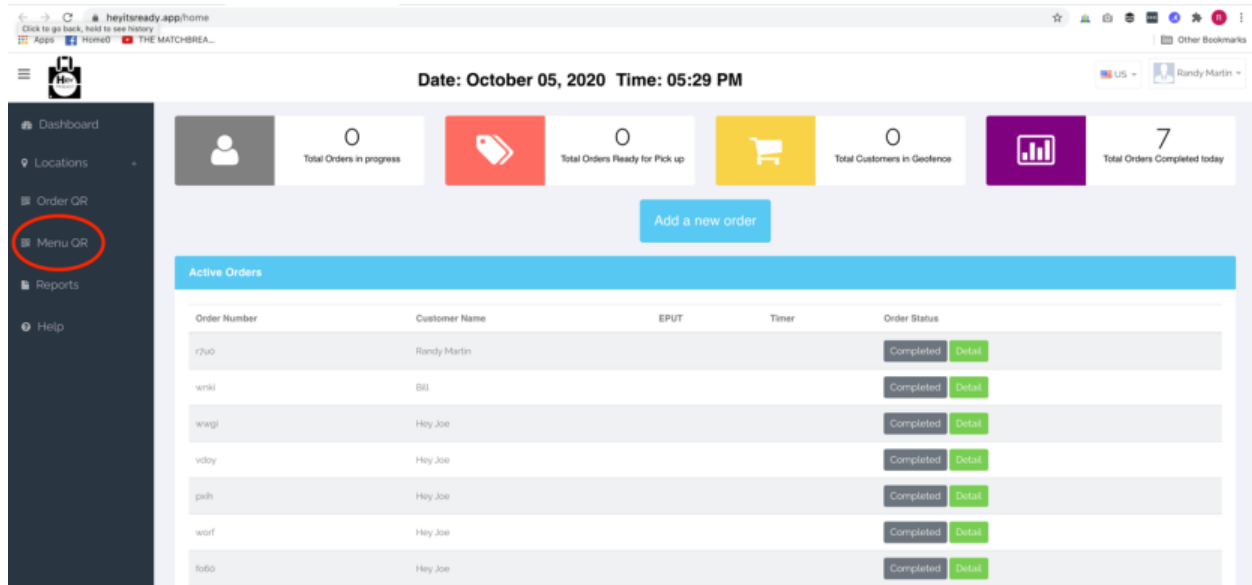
heyitsready.app/home
Click to go back, hold to see history
Apps Home0 THE MATCHBREA...
Other Bookmarks

Date: October 05, 2020 Time: 05:29 PM

US
Randy Martin

Dashboard
Locations +
Order QR
Menu QR
Reports
Help

0
Total Orders in progress

0
Total Orders Ready for Pick up

0
Total Customers in Geofence

7
Total Orders Completed today

Add a new order

Active Orders

| Order Number | Customer Name | EPUT | Timer | Order Status |
|---|---|---|---|---|
| r7u0 | Randy Martin | | | Completed Detail |
| wnki | Bill | | | Completed Detail |
| wwgi | Hey Joe | | | Completed Detail |
| vdoy | Hey Joe | | | Completed Detail |
| pxih | Hey Joe | | | Completed Detail |
| worf | Hey Joe | | | Completed Detail |
| fo6o | Hey Joe | | | Completed Detail |